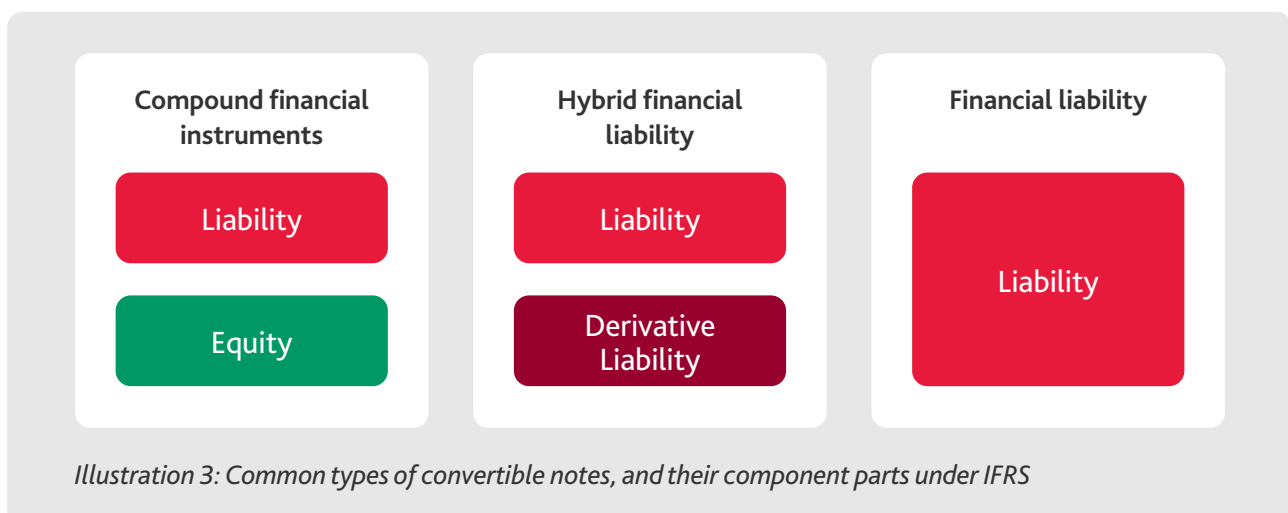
Compound financial instruments

Liability

Equity

Hybrid financial liability

Liability

Derivative Liability

Financial liability

Liability

Illustration 3: Common types of convertible notes, and their component parts under IFRS